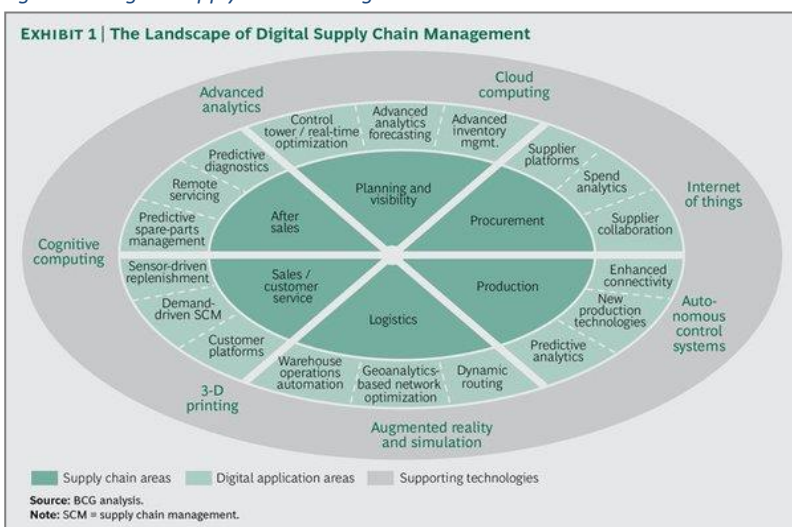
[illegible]

EXHIBIT 1 | The Landscape of Digital Supply Chain Management

Advanced analytics

Cloud computing

Internet of things

Auto-nomous control systems

Augmented reality and simulation

3-D printing

Cognitive computing

Control tower / real-time optimization

Advanced analytics forecasting

Advanced inventory mgmt.

Supplier platforms

Spend analytics

Supplier collaboration

Enhanced connectivity

New production technologies

Predictive analytics

Dynamic routing

Geoanalytics-based network optimization

Warehouse operations automation

Customer platforms

Demand-driven SCM

Sensor-driven replenishment

Predictive spare-parts management

Remote servicing

Predictive diagnostics

Planning and visibility

Procurement

Production

Logistics

Sales / customer service

After sales

Supply chain areas
Digital application areas
Supporting technologies

Source: BCG analysis.
Note: SCM = supply chain management.